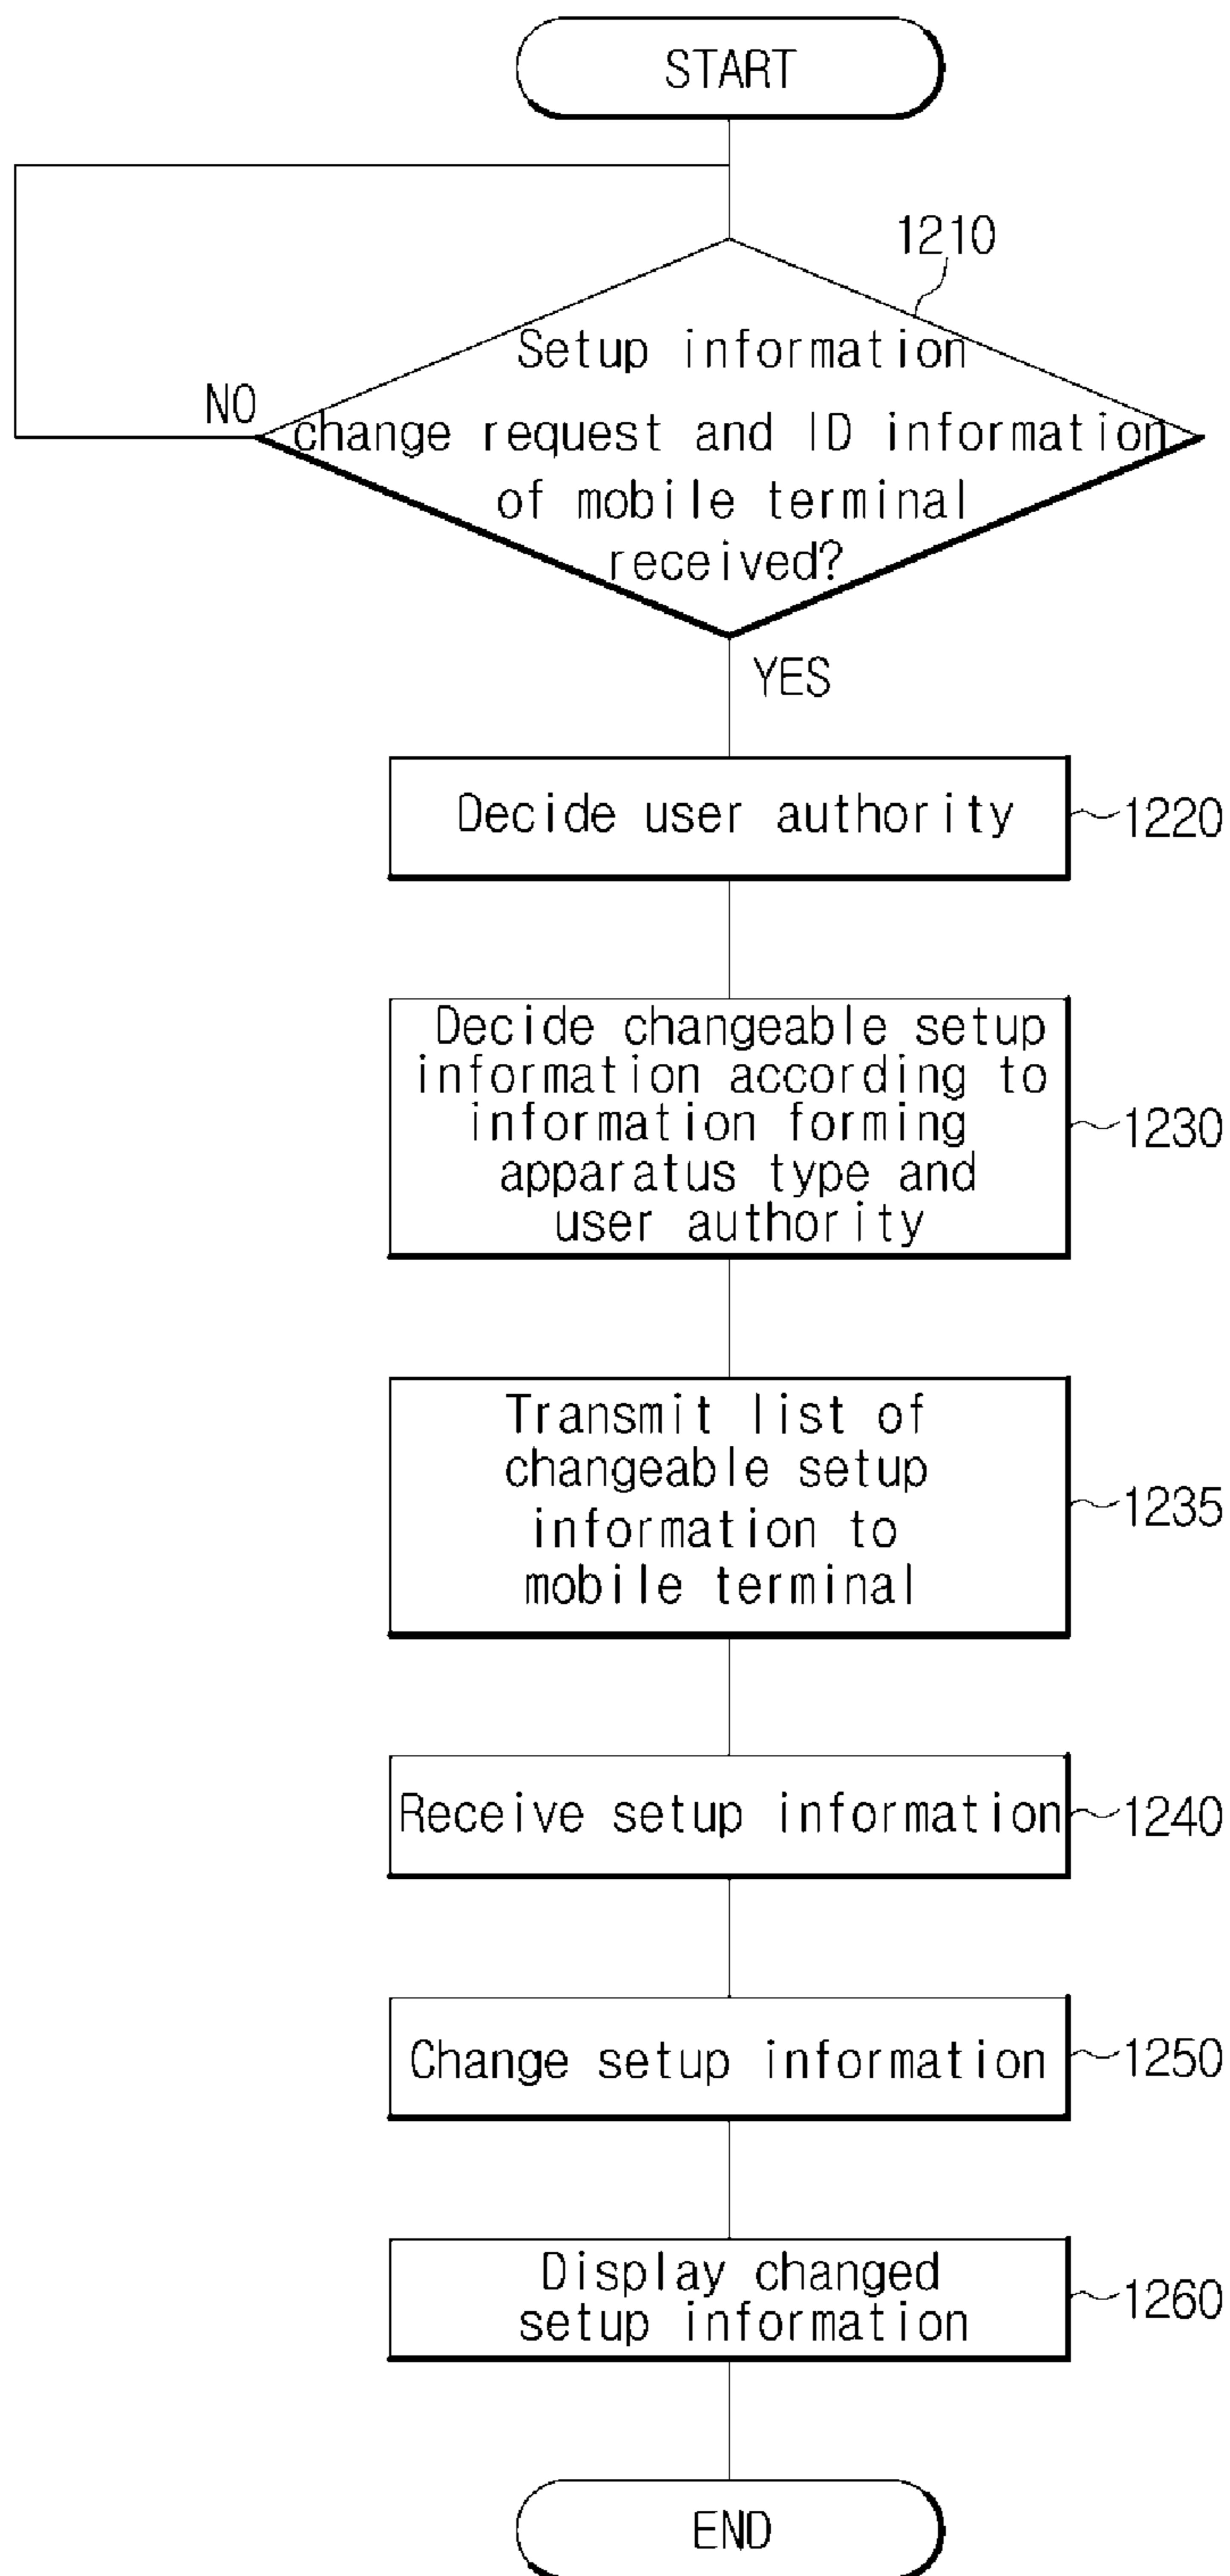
START

1210

Setup information change request and ID information of mobile terminal received?

NO

YES

Decide user authority

1220

Decide changeable setup information according to information forming apparatus type and user authority

1230

Transmit list of changeable setup information to mobile terminal

1235

Receive setup information

1240

Change setup information

1250

Display changed setup information

1260

END